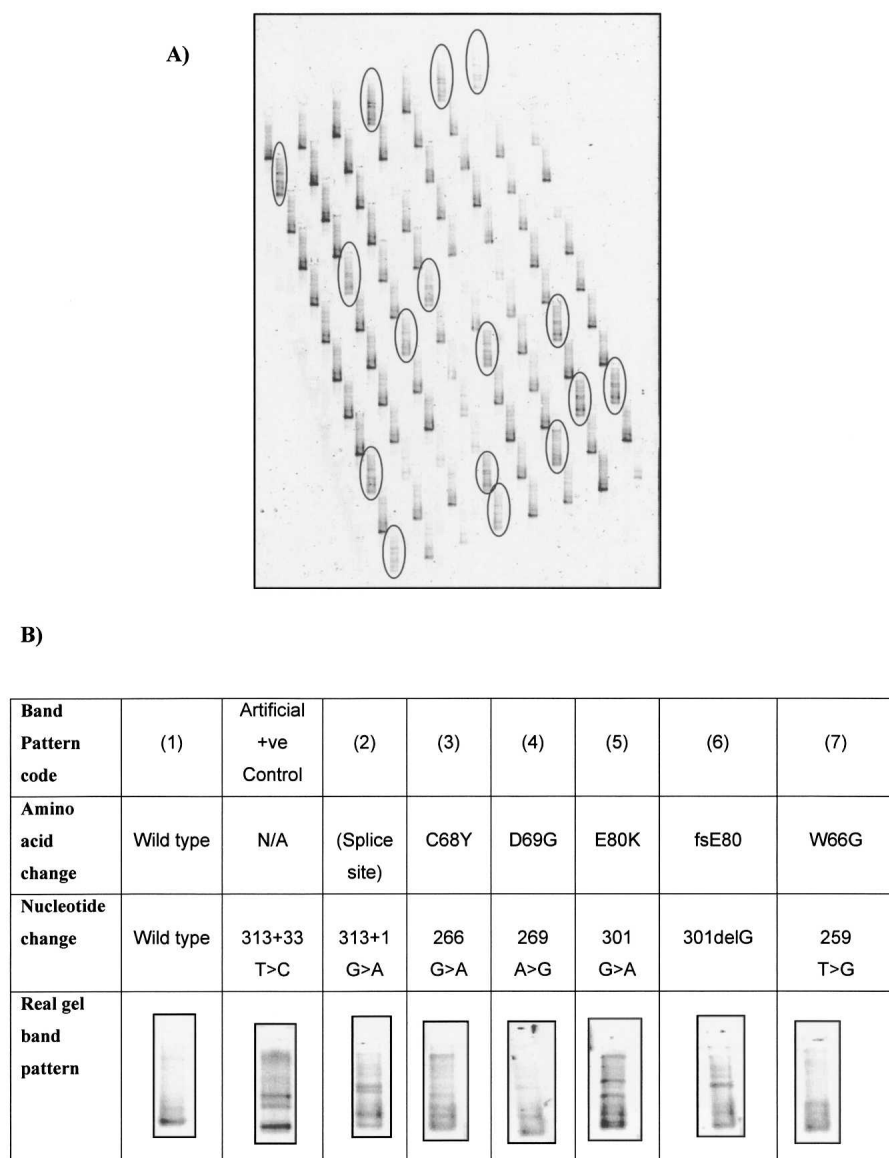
A)

B)

| Band Pattern code | (1) | Artificial +ve Control | (2) | (3) | (4) | (5) | (6) | (7) |
|---|---|---|---|---|---|---|---|---|
| Amino acid change | Wild type | N/A | (Splice site) | C68Y | D69G | E80K | fsE80 | W66G |
| Nucleotide change | Wild type | 313+33 T>C | 313+1 G>A | 266 G>A | 269 A>G | 301 G>A | 301delG | 259 T>G |
| Real gel band pattern | | | | | | | | |